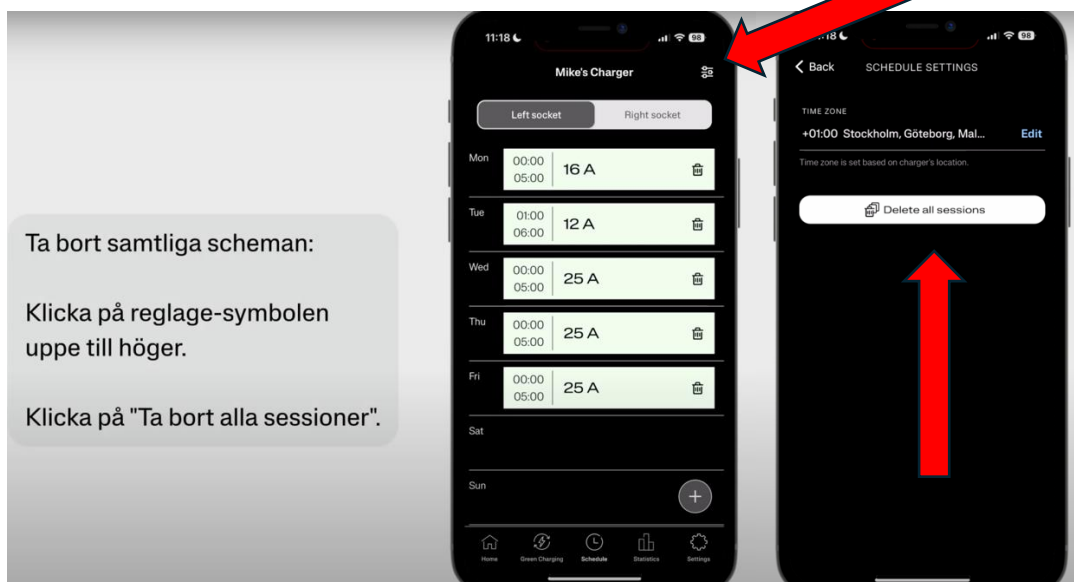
Ta bort samtliga scheman:

Klicka på reglage-symbolen uppe till höger.

Klicka på "Ta bort alla sessioner".

11:18 98

Mike's Charger

Left socket | Right socket

Mon 00:00 05:00 16 A

Tue 01:00 06:00 12 A

Wed 00:00 05:00 25 A

Thu 00:00 05:00 25 A

Fri 00:00 05:00 25 A

Sat

Sun

+

Home | Green Charging | Schedule | Statistics | Settings

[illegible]18 98

< Back SCHEDULE SETTINGS

TIME ZONE

+01:00 Stockholm, Göteborg, Mal... Edit

Time zone is set based on charger's location.

Delete all sessions